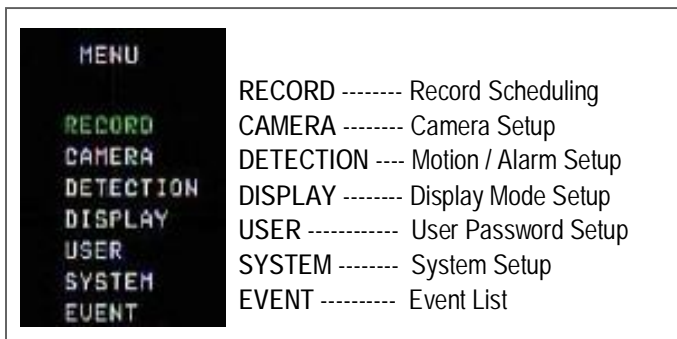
MENU

RECORD
CAMERA
DETECTION
DISPLAY
USER
SYSTEM
EVENT

RECORD -------- Record Scheduling
CAMERA -------- Camera Setup
DETECTION ---- Motion / Alarm Setup
DISPLAY -------- Display Mode Setup
USER ------------ User Password Setup
SYSTEM -------- System Setup
EVENT ---------- Event List